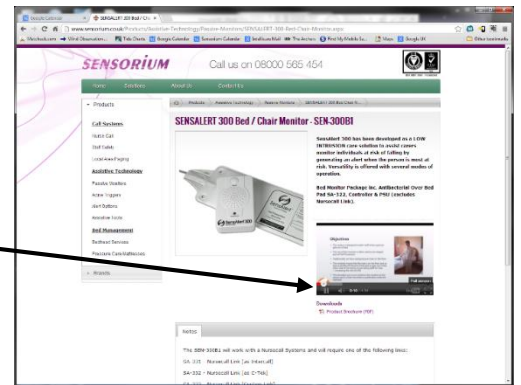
SENSALERT 300 Bed / Ch...

www.sensorium.co.uk/Products/Assistive-Technology/Passive-Monitors/SENSALERT-300-Bed-Chair-Monitor.aspx

Other bookmarks

SENSORIUM

Call us on 08000 565 454

Home Solutions About Us Contact Us

Products

Call Systems

Nurse Call

Staff Safety

Local Area Paging

Assistive Technology

Passive Monitors

Active Triggers

Alert Buttons

Assistive Tools

Bed Management

Bedhead Services

Pressure Care Mattresses

Brands

Products Assistive Technology Passive Monitors SENSALERT 300 Bed Chair M...

SENSALERT 300 Bed / Chair Monitor - SEN-300B1

Sensalert 300 has been developed as a LOW INTRUSION care solution to assist carers monitor individuals at risk of falling by generating an alert when the person is most at risk. VersaSky is offered with several modes of operation.

Bed Monitor Package inc. Antibacterial Over Bed Pad SA-322, Controller & PSU (excludes Nursecall Link).

Objectives

Downloads

Product Brochure (PDF)

Notes

The SEN-300B1 will work with a Nursecall Systems and will require one of the following leads:

SA-331 - Nursecall Link (as Intercall)

SA-332 - Nursecall Link (as C-Tek)